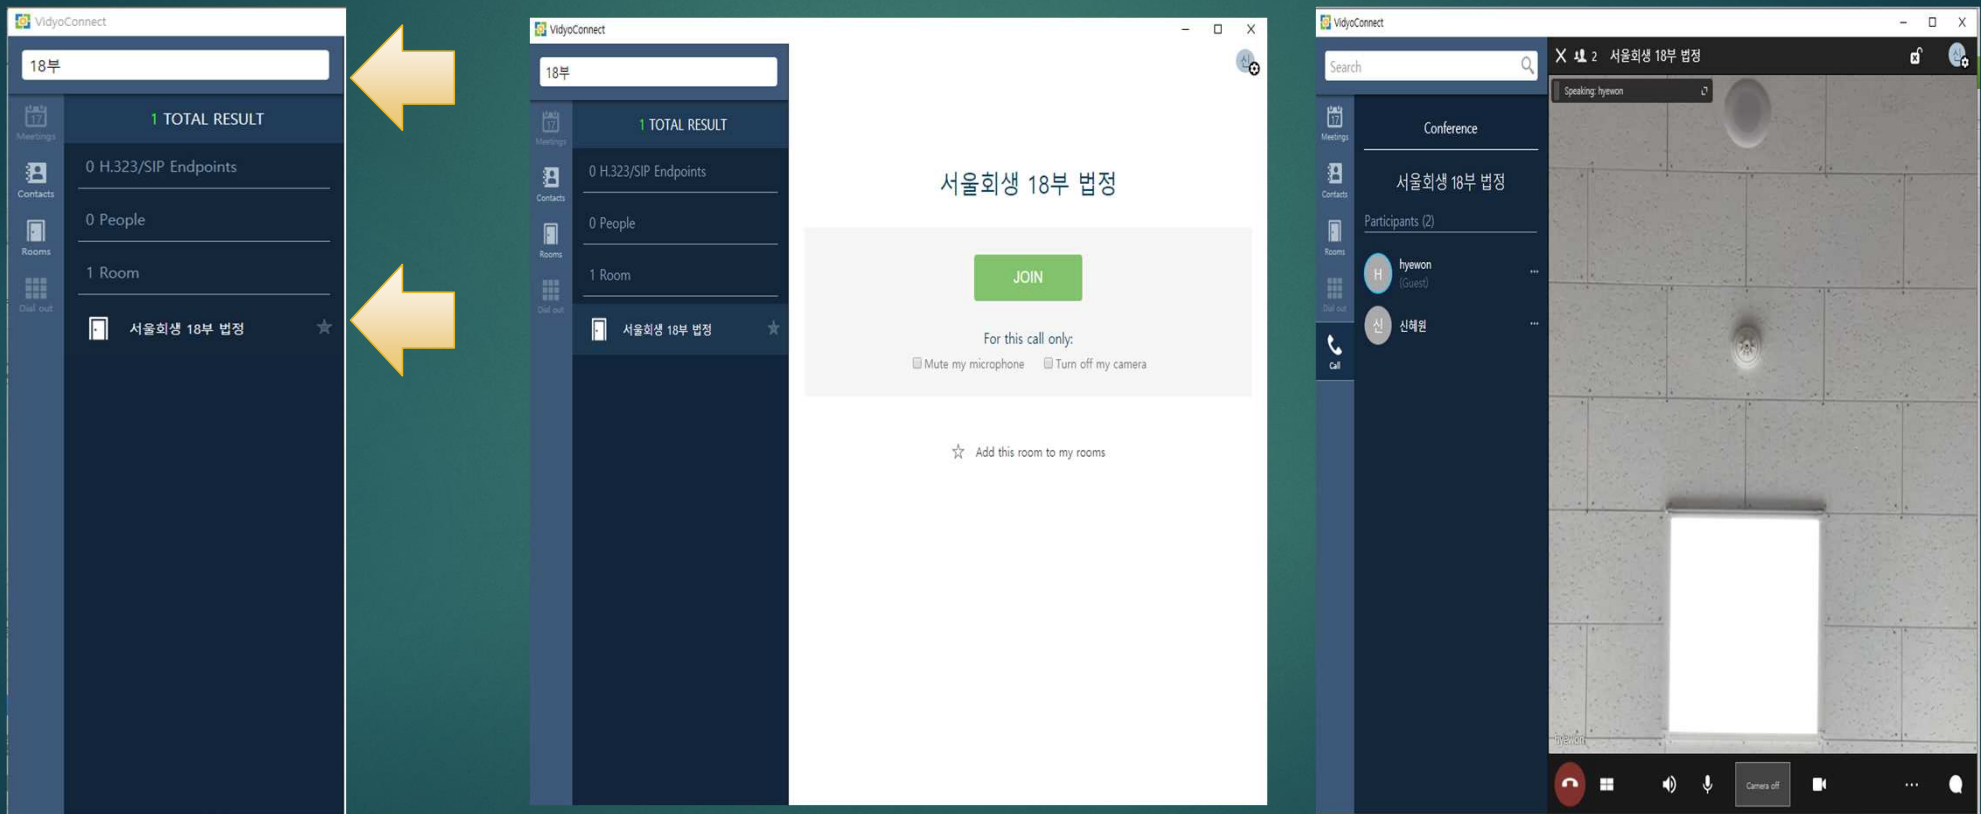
VidyoConnect

18부

Meetings
Contacts
Rooms
Dial out

1 TOTAL RESULT

0 H.323/SIP Endpoints

0 People

1 Room

서울회생 18부 법정

VidyoConnect

18부

Meetings
Contacts
Rooms
Dial out

1 TOTAL RESULT

0 H.323/SIP Endpoints

0 People

1 Room

서울회생 18부 법정

서울회생 18부 법정

JOIN

For this call only:

Mute my microphone
Turn off my camera

Add this room to my rooms

VidyoConnect

Search

Meetings
Contacts
Rooms
Dial out
Call

X 2 서울회생 18부 법정

Speaking: hyewon

Conference

서울회생 18부 법정

Participants (2)

hyewon
(Guest)

신혜원

Camera off